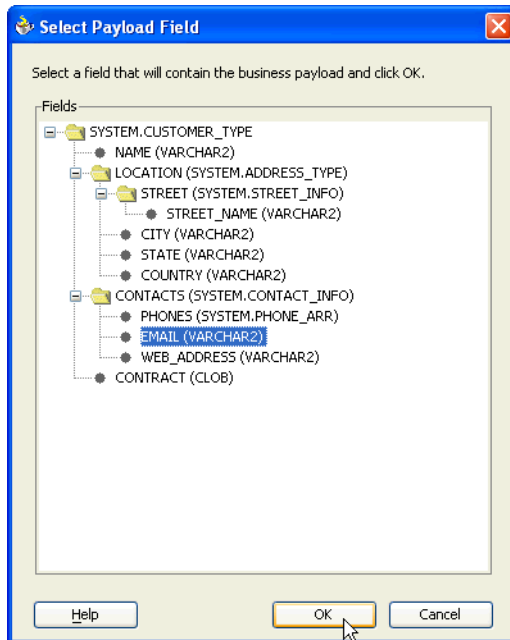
Select Payload Field

Select a field that will contain the business payload and click OK.

Fields

SYSTEM.CUSTOMER_TYPE
NAME (VARCHAR2)
LOCATION (SYSTEM.ADDRESS_TYPE)
STREET (SYSTEM.STREET_INFO)
STREET_NAME (VARCHAR2)
CITY (VARCHAR2)
STATE (VARCHAR2)
COUNTRY (VARCHAR2)
CONTACTS (SYSTEM.CONTACT_INFO)
PHONES (SYSTEM.PHONE_ARR)
EMAIL (VARCHAR2)
WEB_ADDRESS (VARCHAR2)
CONTRACT (CLOB)

Help
OK
Cancel